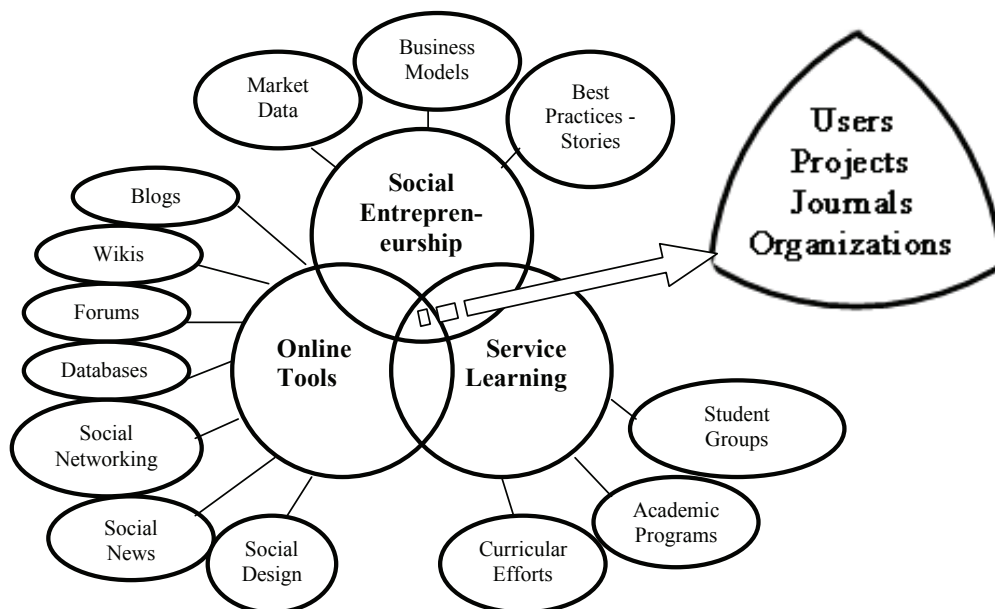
Business Models

Market Data

Best Practices - Stories

Social Entrepreneurship

Users
Projects
Journals
Organizations

Blogs

Wikis

Forums

Databases

Social Networking

Social News

Social Design

Online Tools

Service Learning

Student Groups

Academic Programs

Curricular Efforts